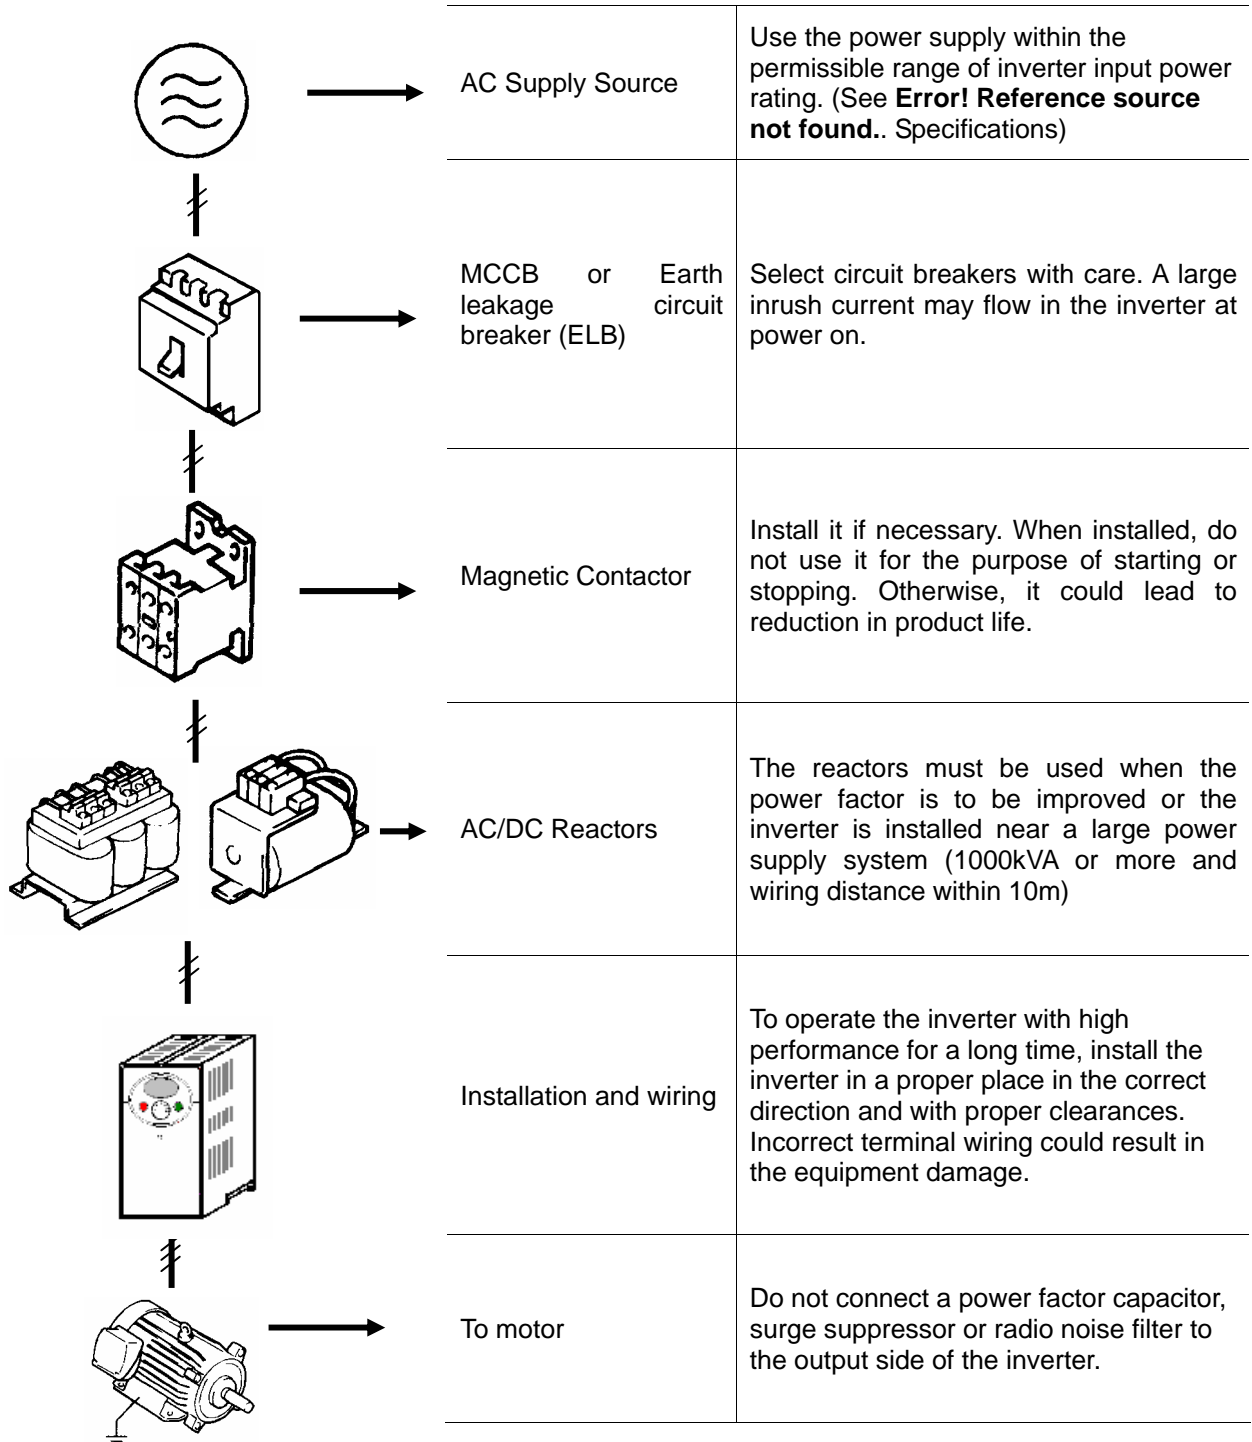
| | |
|---|---|
| AC Supply Source | Use the power supply within the permissible range of inverter input power rating. (See **Error! Reference source not found.**. Specifications) |
| MCCB or Earth leakage circuit breaker (ELB) | Select circuit breakers with care. A large inrush current may flow in the inverter at power on. |
| Magnetic Contactor | Install it if necessary. When installed, do not use it for the purpose of starting or stopping. Otherwise, it could lead to reduction in product life. |
| AC/DC Reactors | The reactors must be used when the power factor is to be improved or the inverter is installed near a large power supply system (1000kVA or more and wiring distance within 10m) |
| Installation and wiring | To operate the inverter with high performance for a long time, install the inverter in a proper place in the correct direction and with proper clearances. Incorrect terminal wiring could result in the equipment damage. |
| To motor | Do not connect a power factor capacitor, surge suppressor or radio noise filter to the output side of the inverter. |